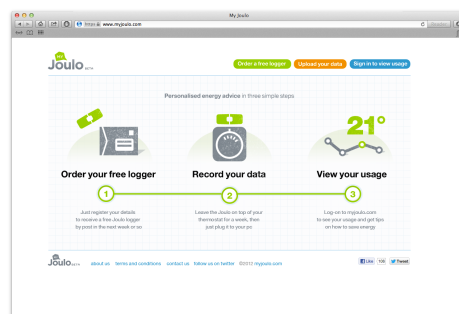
My Joulo

https www.myjoulo.com

Joulo BETA

Order a free logger

Upload your data

Sign in to view usage

Personalised energy advice in three simple steps

21°

Order your free logger

Record your data

View your usage

1

2

3

Just register your details to receive a free Joulo logger by post in the next week or so

Leave the Joulo on top of your thermostat for a week, then just plug it to your pc

Log-on to myjoulo.com to see your usage and get tips on how to save energy

Joulo BETA

about us terms and conditions contact us follow us on twitter ©2012 myjoulo.com

Like 106 Tweet